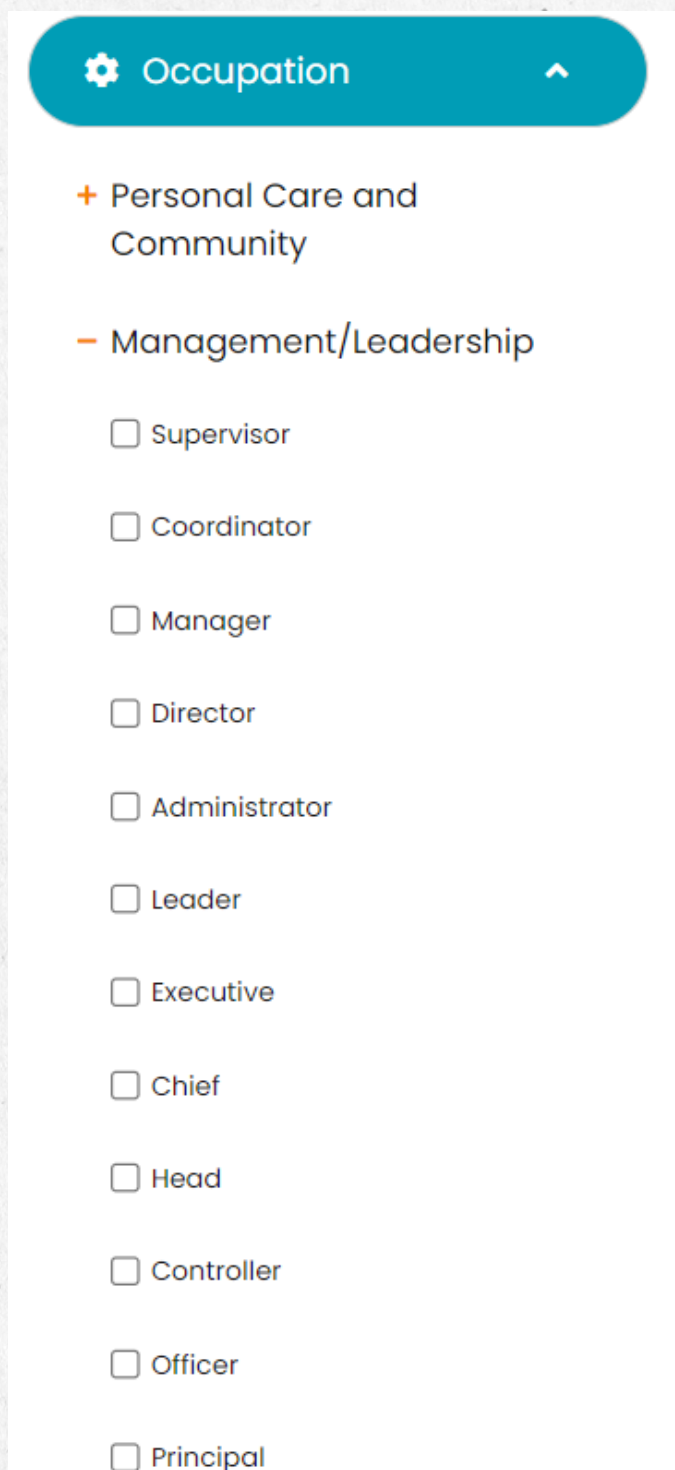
Occupation

+ Personal Care and Community

− Management/Leadership

☐ Supervisor

☐ Coordinator

☐ Manager

☐ Director

☐ Administrator

☐ Leader

☐ Executive

☐ Chief

☐ Head

☐ Controller

☐ Officer

☐ Principal